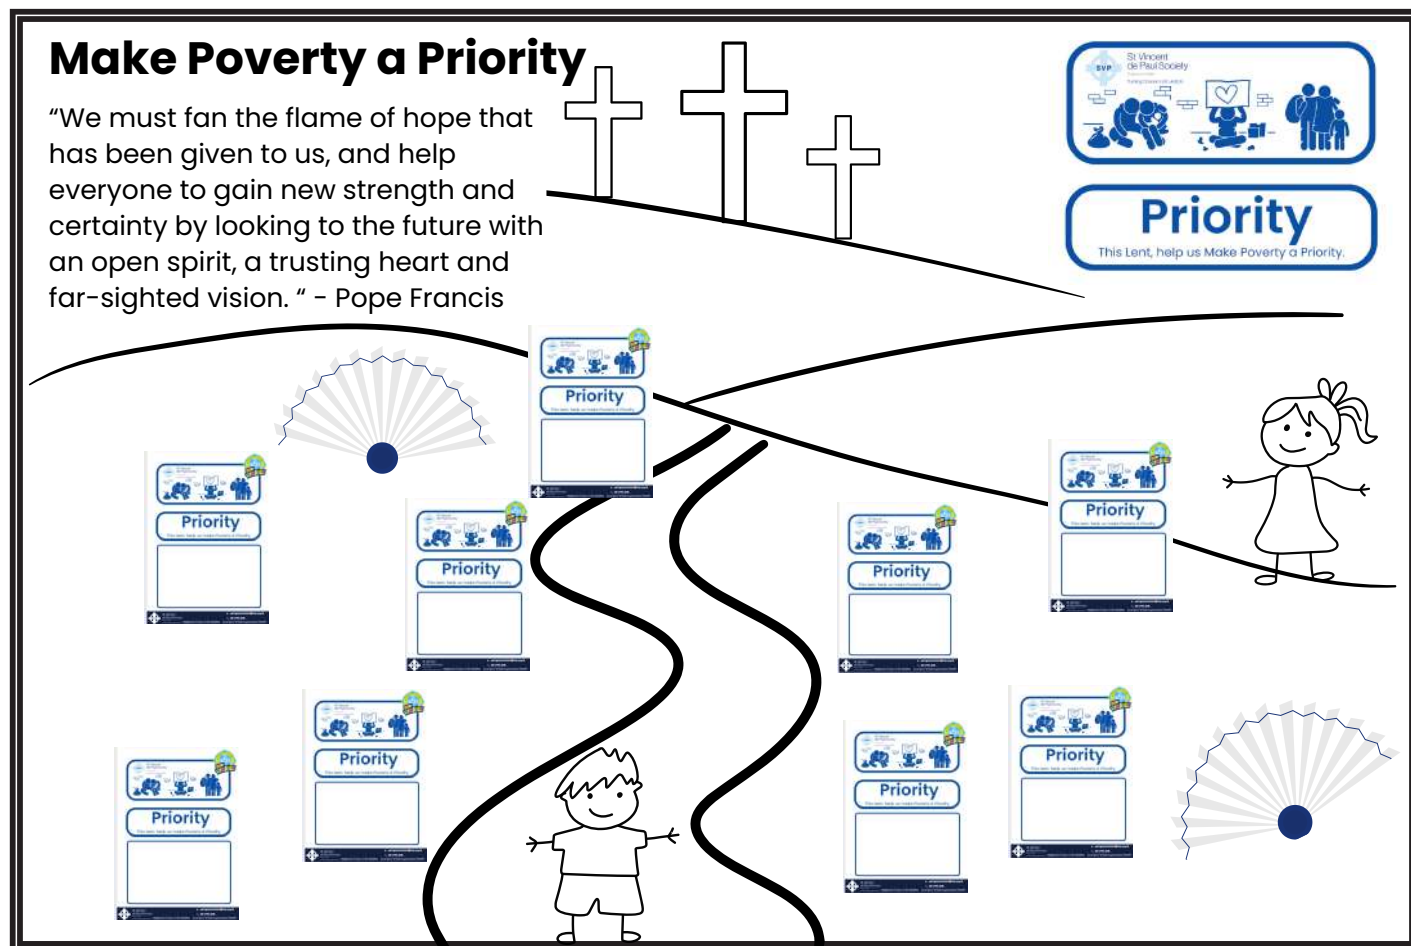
Make Poverty a Priority

“We must fan the flame of hope that has been given to us, and help everyone to gain new strength and certainty by looking to the future with an open spirit, a trusting heart and far-sighted vision. “ - Pope Francis

SVP St Vincent de Paul Society

Priority

This Lent, help us Make Poverty a Priority.

Priority

Priority

Priority

Priority

Priority

Priority

Priority

Priority

Priority